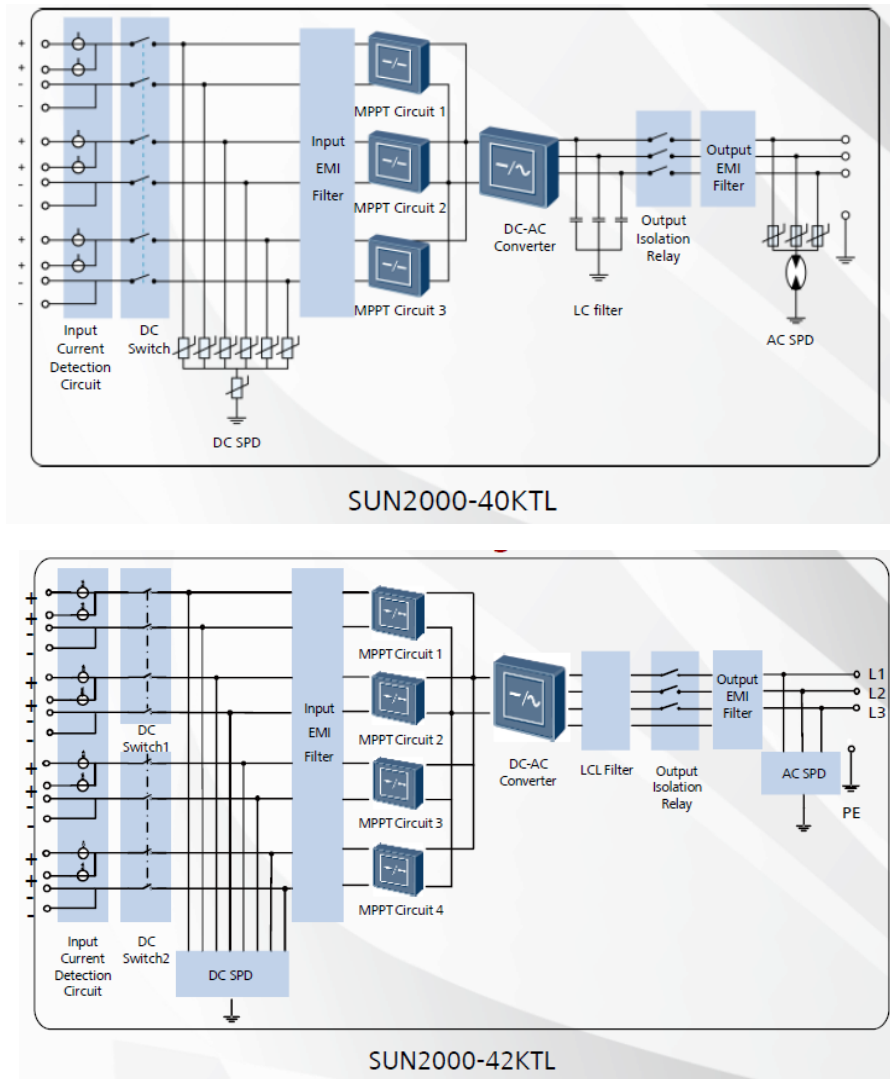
+
+
-
-
+
+
-
-
+
+
-
-

Input Current Detection Circuit

DC Switch

DC SPD

Input EMI Filter

MPPT Circuit 1

MPPT Circuit 2

MPPT Circuit 3

DC-AC Converter

LC filter

Output Isolation Relay

Output EMI Filter

AC SPD

SUN2000-40KTL

+
+
-
-
+
+
-
-
+
+
-
-
+
+
-
-

Input Current Detection Circuit

DC Switch1

DC Switch2

DC SPD

Input EMI Filter

MPPT Circuit 1

MPPT Circuit 2

MPPT Circuit 3

MPPT Circuit 4

DC-AC Converter

LCL Filter

Output Isolation Relay

Output EMI Filter

AC SPD

L1
L2
L3
PE

SUN2000-42KTL